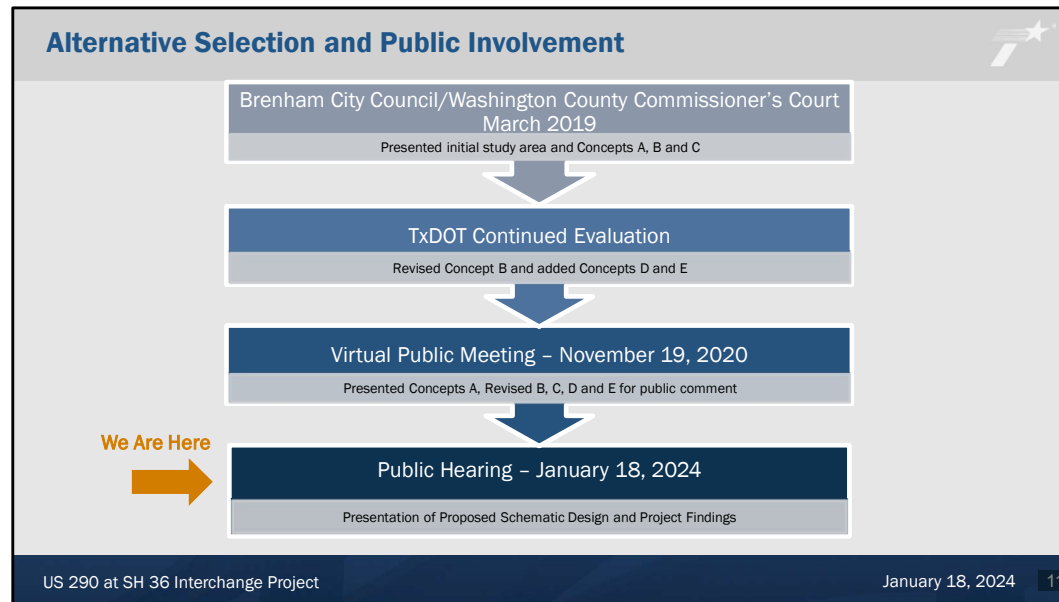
Alternative Selection and Public Involvement

Brenham City Council/Washington County Commissioner's Court March 2019

Presented initial study area and Concepts A, B and C

TxDOT Continued Evaluation

Revised Concept B and added Concepts D and E

Virtual Public Meeting – November 19, 2020

Presented Concepts A, Revised B, C, D and E for public comment

We Are Here

Public Hearing – January 18, 2024

Presentation of Proposed Schematic Design and Project Findings

US 290 at SH 36 Interchange Project

January 18, 2024 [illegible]